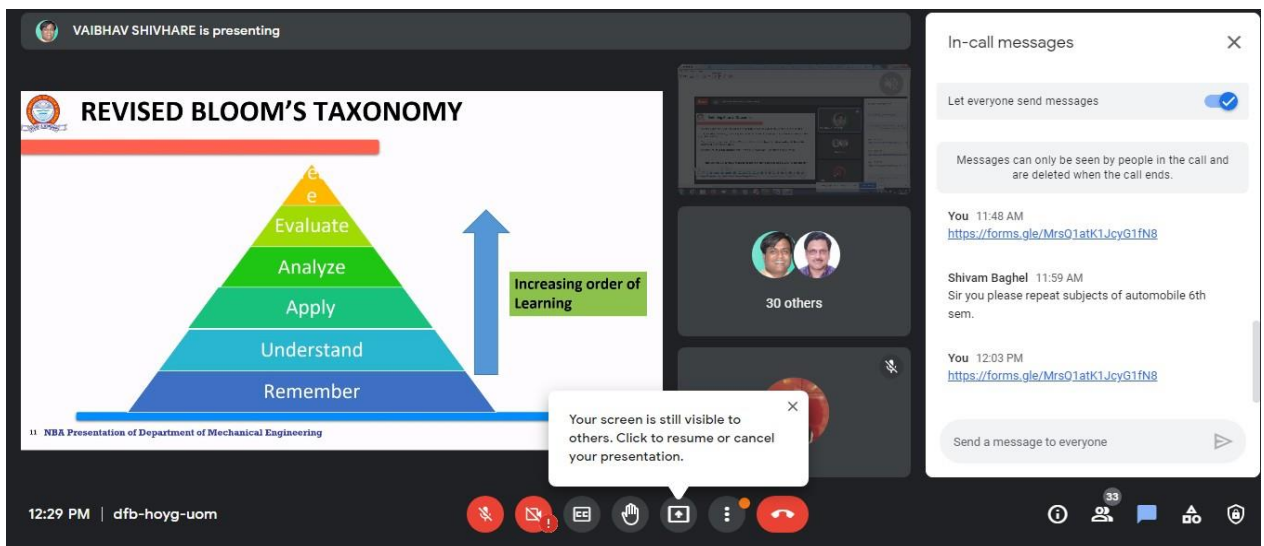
VAIBHAV SHIVHARE is presenting

REVISED BLOOM'S TAXONOMY

e
e
Evaluate
Analyze
Apply
Understand
Remember

Increasing order of Learning

11 NBA Presentation of Department of Mechanical Engineering

30 others

Your screen is still visible to others. Click to resume or cancel your presentation.

In-call messages

Let everyone send messages

Messages can only be seen by people in the call and are deleted when the call ends.

You 11:48 AM
https://forms.gle/MrsQ1atK1JcyG1fN8

Shivam Baghel 11:59 AM
Sir you please repeat subjects of automobile 6th sem.

You 12:03 PM
https://forms.gle/MrsQ1atK1JcyG1fN8

Send a message to everyone

12:29 PM | dfb-hoyg-uom

33